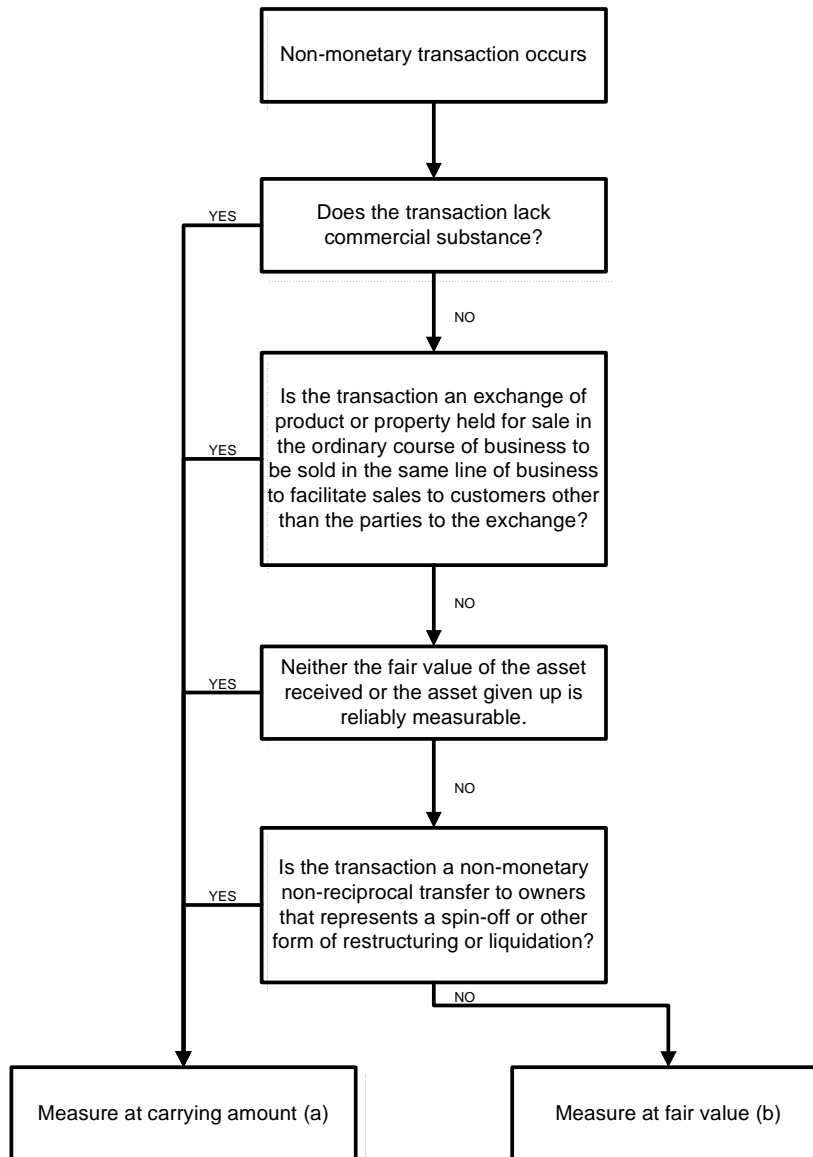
Non-monetary transaction occurs

YES

Does the transaction lack commercial substance?

NO

YES

Is the transaction an exchange of product or property held for sale in the ordinary course of business to be sold in the same line of business to facilitate sales to customers other than the parties to the exchange?

NO

YES

Neither the fair value of the asset received or the asset given up is reliably measurable.

NO

YES

Is the transaction a non-monetary non-reciprocal transfer to owners that represents a spin-off or other form of restructuring or liquidation?

NO

Measure at carrying amount (a)

Measure at fair value (b)